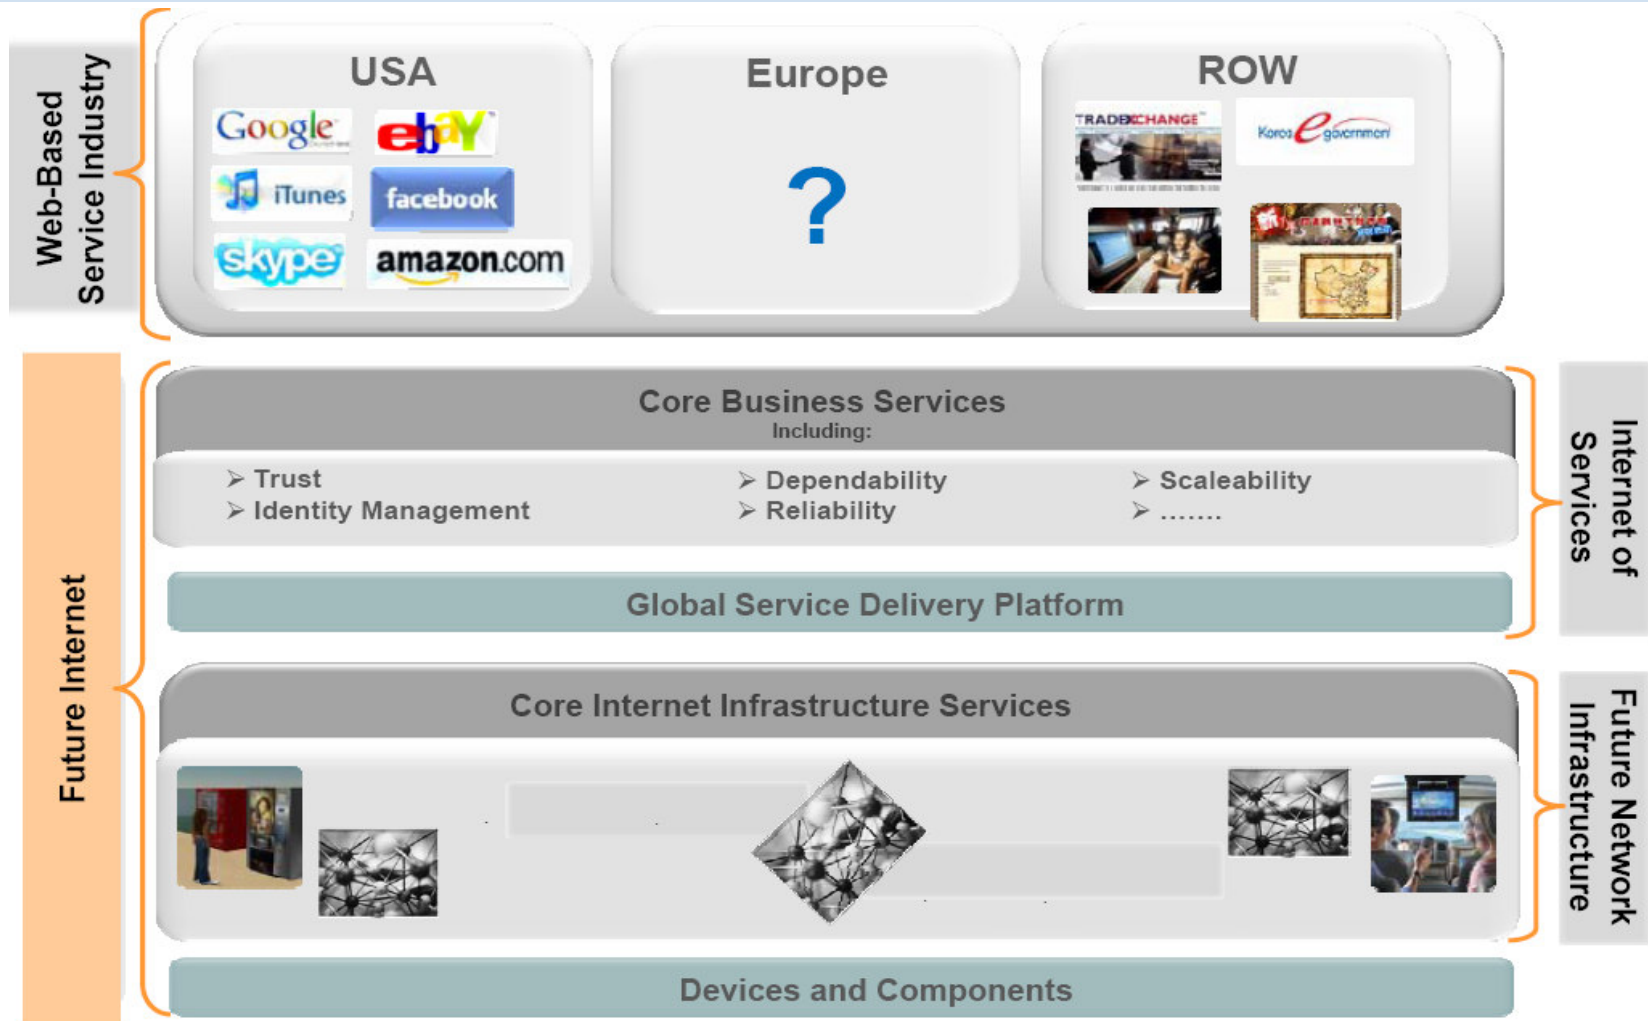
Web-Based Service Industry

USA

Google

ebay

iTunes

facebook

skype

amazon.com

Europe

?

ROW

TRADEXCHANGE

Korea e-government

Future Internet

Core Business Services
Including:

➢ Trust
➢ Identity Management

➢ Dependability
➢ Reliability

➢ Scaleability
➢ .......

Global Service Delivery Platform

Internet of Services

Core Internet Infrastructure Services

Future Network Infrastructure

Devices and Components